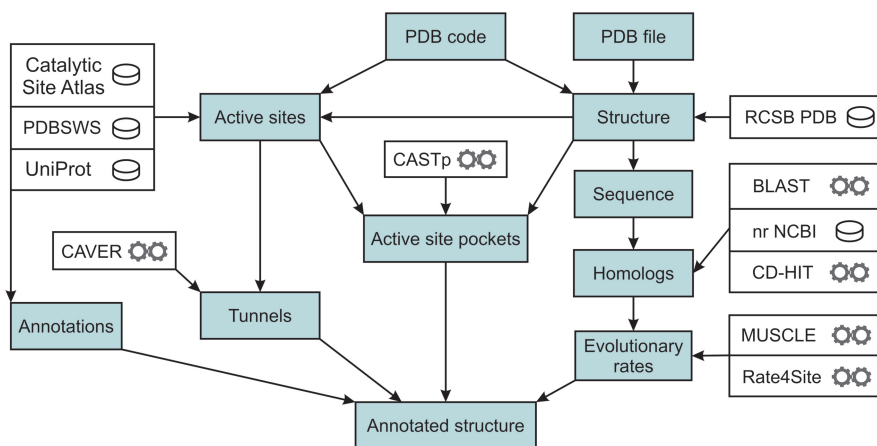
PDB code

PDB file

Catalytic Site Atlas

PDBSWS

UniProt

Active sites

Structure

RCSB PDB

CASTp

Sequence

BLAST

nr NCBI

CD-HIT

Active site pockets

CAVER

Homologs

Tunnels

Annotations

Evolutionary rates

MUSCLE

Rate4Site

Annotated structure